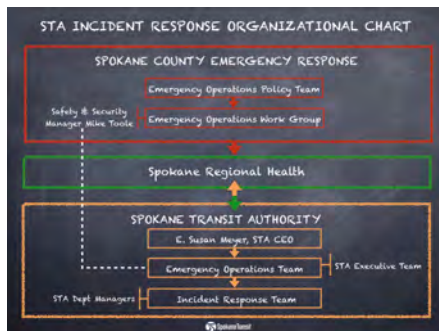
STA INCIDENT RESPONSE ORGANIZATIONAL CHART

SPOKANE COUNTY EMERGENCY RESPONSE

Emergency Operations Policy Team

Safety & Security Manager Mike Toole

Emergency Operations Work Group

Spokane Regional Health

SPOKANE TRANSIT AUTHORITY

E. Susan Meyer, STA CEO

Emergency Operations Team

STA Executive Team

STA Dept Managers

Incident Response Team

Spokane Transit